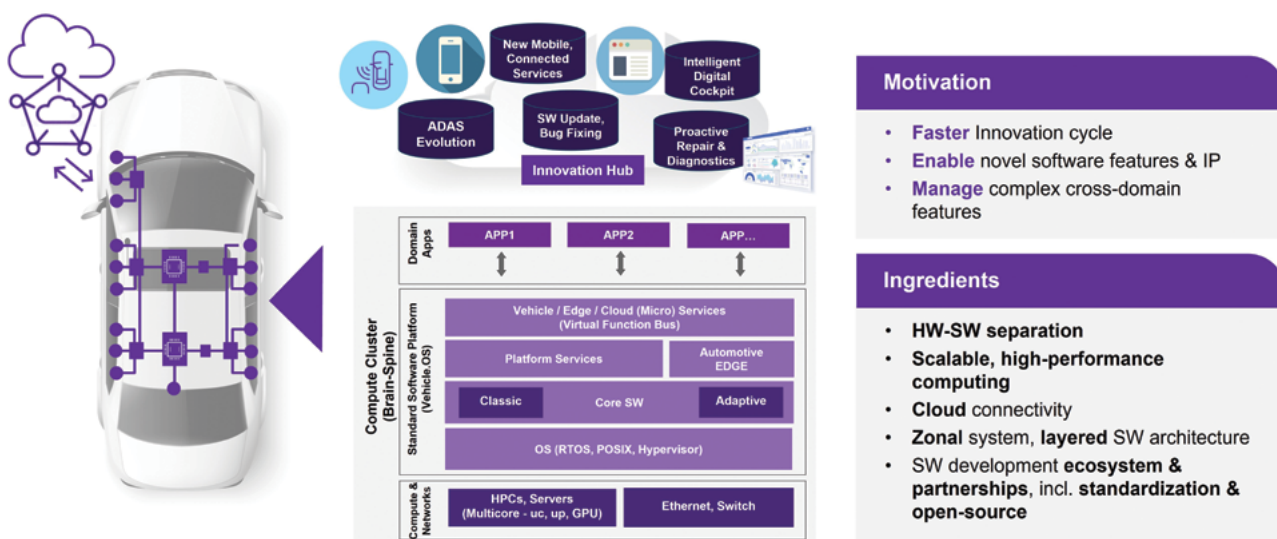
New Mobile, Connected Services

Intelligent Digital Cockpit

ADAS Evolution

SW Update, Bug Fixing

Proactive Repair & Diagnostics

Innovation Hub

Domain Apps

APP1

APP2

APP…

Compute Cluster (Brain-Spine)

Standard Software Platform (Vehicle.OS)

Vehicle / Edge / Cloud (Micro) Services (Virtual Function Bus)

Platform Services

Automotive EDGE

Classic

Core SW

Adaptive

OS (RTOS, POSIX, Hypervisor)

Compute & Networks

HPCs, Servers (Multicore - uc, up, GPU)

Ethernet, Switch

Motivation

• Faster Innovation cycle
• Enable novel software features & IP
• Manage complex cross-domain features

Ingredients

• HW-SW separation
• Scalable, high-performance computing
• Cloud connectivity
• Zonal system, layered SW architecture
• SW development ecosystem & partnerships, incl. standardization & open-source